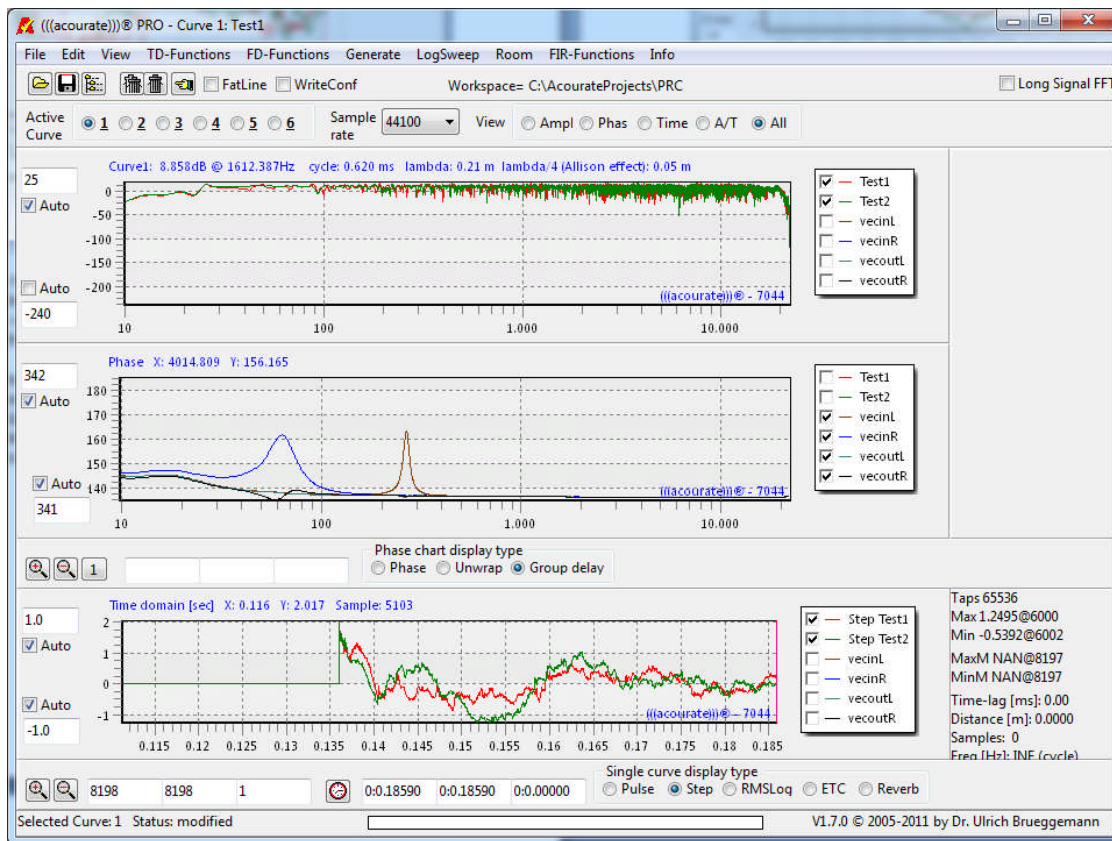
(((acourate)))® PRO - Curve 1: Test1

File Edit View TD-Functions FD-Functions Generate LogSweep Room FIR-Functions Info

FatLine WriteConf Workspace= C:\AcourateProjects\PRC Long Signal FFT

Active Curve 1 2 3 4 5 6 Sample rate 44100 View Ampl Phas Time A/T All

Curve1: 8.858dB @ 1612.387Hz cycle: 0.620 ms lambda: 0.21 m lambda/4 (Allison effect): 0.05 m

25
Auto
0
-50
-100
-150
-200
Auto
-240
(((acourate)))® - 7044
10 100 1.000 10.000

Test1
Test2
vecinL
vecinR
vecoutL
vecoutR

Phase X: 4014.809 Y: 156.165

342
Auto
180
170
160
150
140
Auto
341
(((acourate)))® - 7044
10 100 1.000 10.000

Test1
Test2
vecinL
vecinR
vecoutL
vecoutR

1
Phase chart display type
Phase Unwrap Group delay

Time domain [sec] X: 0.116 Y: 2.017 Sample: 5103

1.0
Auto
2
1
0
-1
Auto
-1.0
(((acourate)))® - 7044
0.115 0.12 0.125 0.13 0.135 0.14 0.145 0.15 0.155 0.16 0.165 0.17 0.175 0.18 0.185

Step Test1
Step Test2
vecinL
vecinR
vecoutL
vecoutR

Taps 65536
Max 1.2495@6000
Min -0.5392@6002
MaxM NAN@8197
MinM NAN@8197
Time-lag [ms]: 0.00
Distance [m]: 0.0000
Samples: 0
Freq [Hz]: INF (cycle)

8198 8198 1 0:0.18590 0:0.18590 0:0.00000
Single curve display type
Pulse Step RMSLog ETC Reverb

Selected Curve: 1 Status: modified V1.7.0 © 2005-2011 by Dr. Ulrich Brueggemann